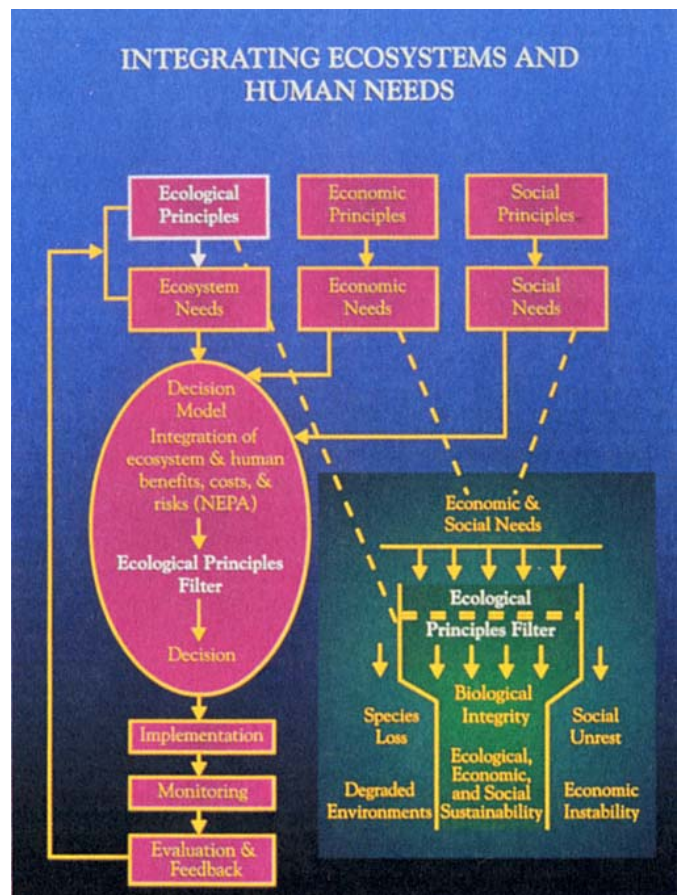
INTEGRATING ECOSYSTEMS AND HUMAN NEEDS

Ecological Principles

Economic Principles

Social Principles

Ecosystem Needs

Economic Needs

Social Needs

Decision Model

Integration of ecosystem & human benefits, costs, & risks (NEPA)

Ecological Principles Filter

Decision

Implementation

Monitoring

Evaluation & Feedback

Economic & Social Needs

Ecological Principles Filter

Species Loss

Biological Integrity

Social Unrest

Degraded Environments

Ecological, Economic, and Social Sustainability

Economic Instability